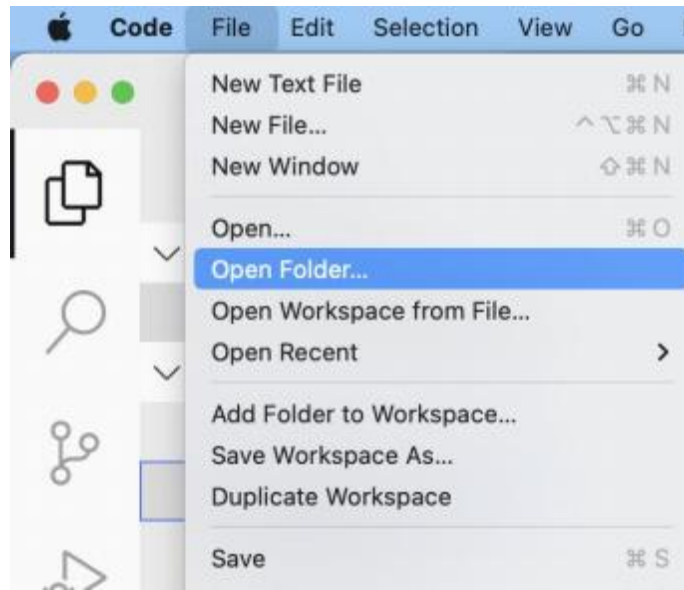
Code File Edit Selection View Go

New Text File ⌘N
New File... ^⌥⌘N
New Window ⇧⌘N

Open... ⌘O
Open Folder...
Open Workspace from File...
Open Recent >

Add Folder to Workspace...
Save Workspace As...
Duplicate Workspace

Save ⌘S